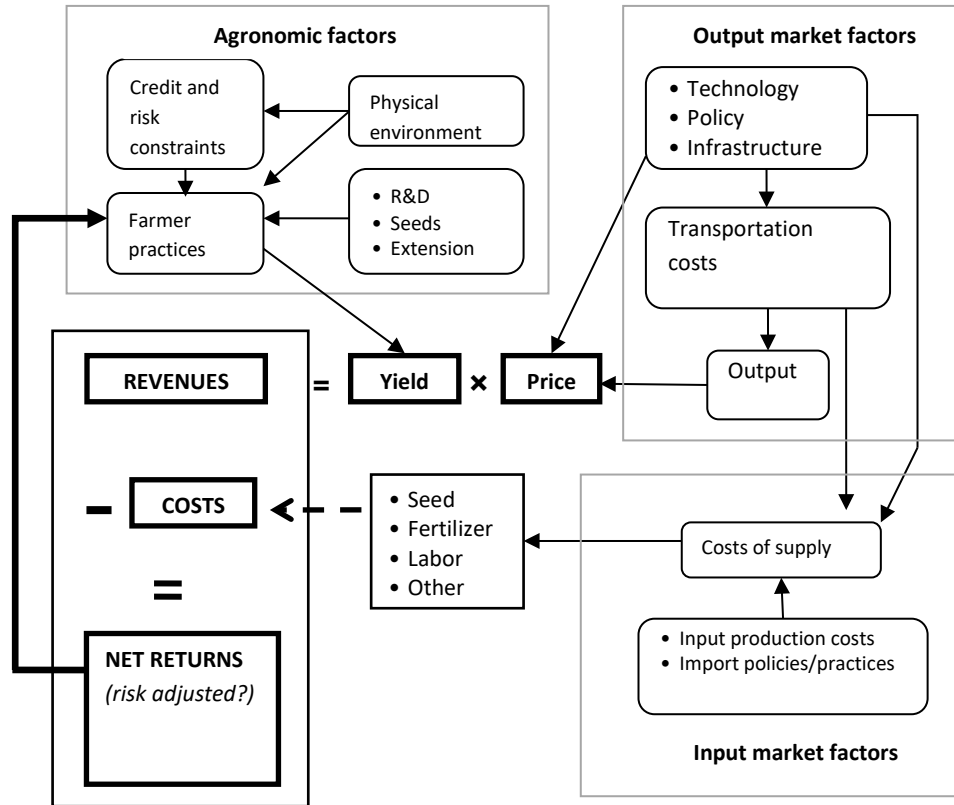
**Agronomic factors**

Credit and risk constraints

Physical environment

Farmer practices

- R&D
- Seeds
- Extension

**Output market factors**

- Technology
- Policy
- Infrastructure

Transportation costs

Output

**REVENUES** = **Yield** × **Price**

– **COSTS**

- Seed
- Fertilizer
- Labor
- Other

Costs of supply

=

**NET RETURNS**
*(risk adjusted?)*

- Input production costs
- Import policies/practices

**Input market factors**